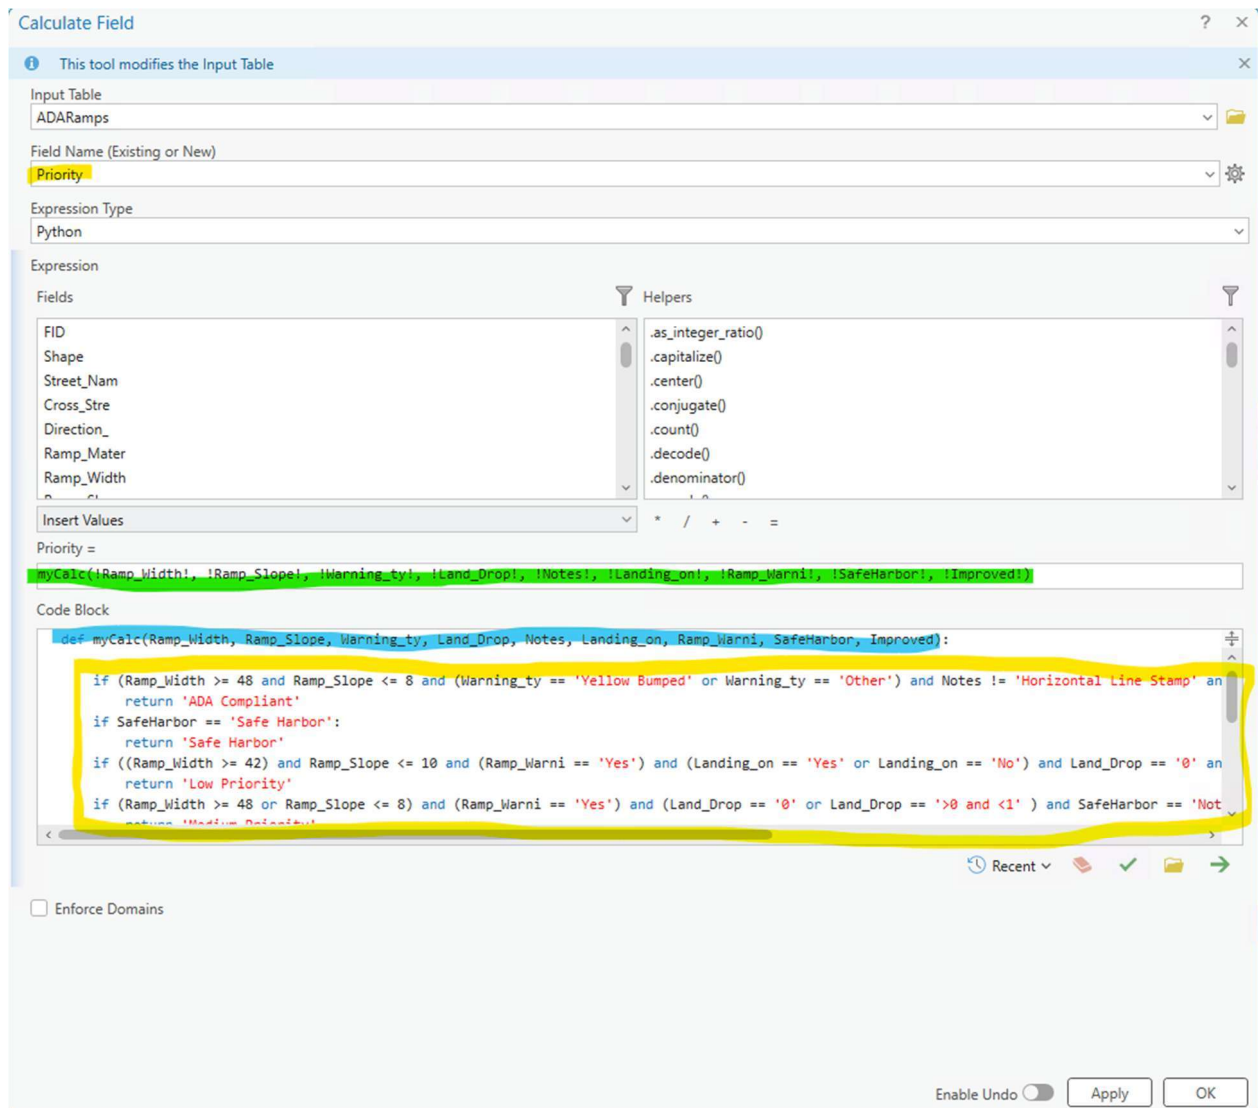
Calculate Field ? ×

This tool modifies the Input Table ×

Input Table
ADARamps

Field Name (Existing or New)
Priority

Expression Type
Python

Expression
Fields Helpers

FID
Shape
Street_Nam
Cross_Stre
Direction_
Ramp_Mater
Ramp_Width
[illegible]

.as_integer_ratio()
.capitalize()
.center()
.conjugate()
.count()
.decode()
.denominator()
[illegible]

Insert Values * / + - =

Priority =
myCalc(!Ramp_Width!, !Ramp_Slope!, !Warning_ty!, !Land_Drop!, !Notes!, !Landing_on!, !Ramp_Warni!, !SafeHarbor!, !Improved!)

Code Block
def myCalc(Ramp_Width, Ramp_Slope, Warning_ty, Land_Drop, Notes, Landing_on, Ramp_Warni, SafeHarbor, Improved):

  if (Ramp_Width >= 48 and Ramp_Slope <= 8 and (Warning_ty == 'Yellow Bumped' or Warning_ty == 'Other') and Notes != 'Horizontal Line Stamp' an
    return 'ADA Compliant'
  if SafeHarbor == 'Safe Harbor':
    return 'Safe Harbor'
  if ((Ramp_Width >= 42) and Ramp_Slope <= 10 and (Ramp_Warni == 'Yes') and (Landing_on == 'Yes' or Landing_on == 'No') and Land_Drop == '0' an
    return 'Low Priority'
  if (Ramp_Width >= 48 or Ramp_Slope <= 8) and (Ramp_Warni == 'Yes') and (Land_Drop == '0' or Land_Drop == '>0 and <1' ) and SafeHarbor == 'Not
    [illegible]

Recent

Enforce Domains

Enable Undo Apply OK